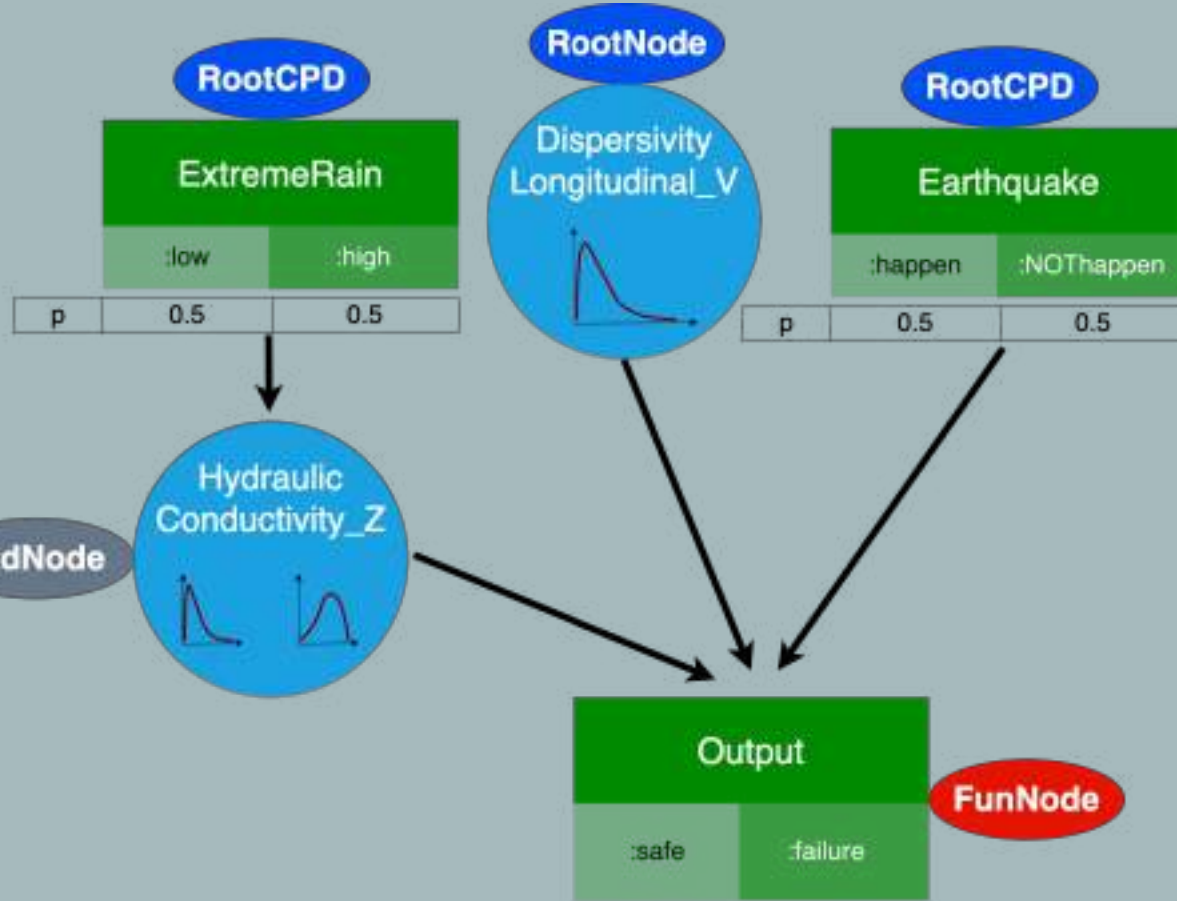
RootCPD

ExtremeRain

| :low | :high |
|---|---|

| p | 0.5 | 0.5 |
|---|---|---|

RootNode

Dispersivity Longitudinal_V

RootCPD

Earthquake

| :happen | :NOThappen |
|---|---|

| p | 0.5 | 0.5 |
|---|---|---|

dNode

Hydraulic Conductivity_Z

Output

| :safe | :failure |
|---|---|

FunNode